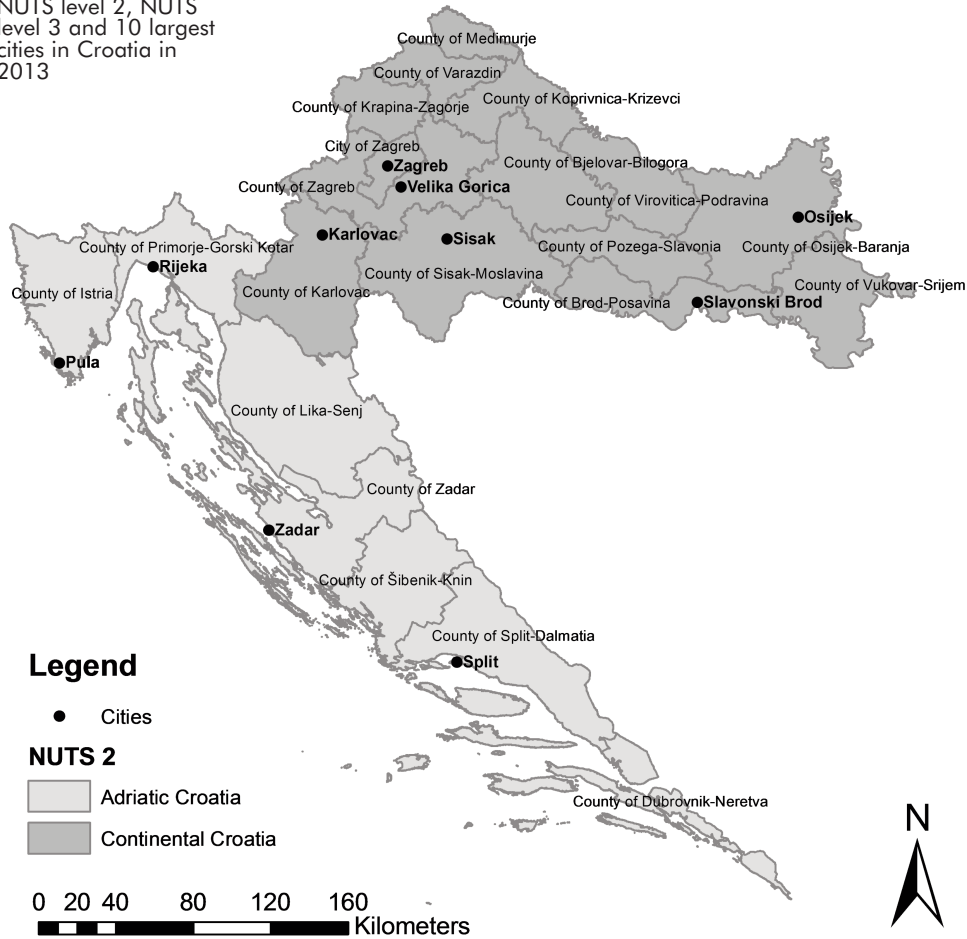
NUTS level 2, NUTS level 3 and 10 largest cities in Croatia in 2013

County of Medimurje
County of Varazdin
County of Krapina-Zagorje
County of Koprivnica-Krizevci
City of Zagreb
Zagreb
County of Bjelovar-Bilogora
County of Zagreb
Velika Gorica
County of Virovitica-Podravina
Osijek
County of Primorje-Gorski Kotar
Karlovac
Sisak
County of Pozega-Slavonia
County of Osijek-Baranja
Rijeka
County of Sisak-Moslavina
County of Vukovar-Srijem
County of Istria
County of Karlovac
County of Brod-Posavina
Slavonski Brod
Pula
County of Lika-Senj
County of Zadar
Zadar
County of Šibenik-Knin
County of Split-Dalmatia
Split
County of Dubrovnik-Neretva

Legend
Cities
NUTS 2
Adriatic Croatia
Continental Croatia

N

0 20 40 80 120 160
Kilometers